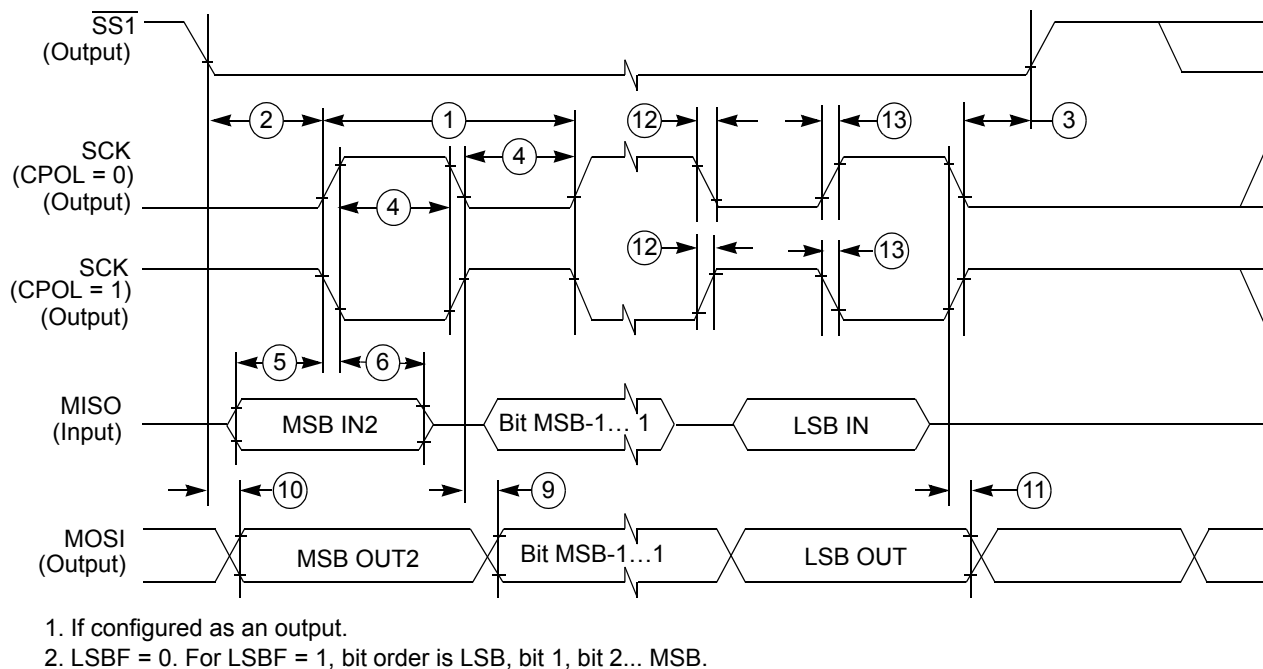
$\overline{SS1}$ (Output)

2 1 12 13 3

SCK (CPOL = 0) (Output)

4

4

SCK (CPOL = 1) (Output)

12 13

5 6

MISO (Input)

MSB IN2

Bit MSB-1… 1

LSB IN

10 9 11

MOSI (Output)

MSB OUT2

Bit MSB-1…1

LSB OUT

1. If configured as an output.
2. LSBF = 0. For LSBF = 1, bit order is LSB, bit 1, bit 2... MSB.